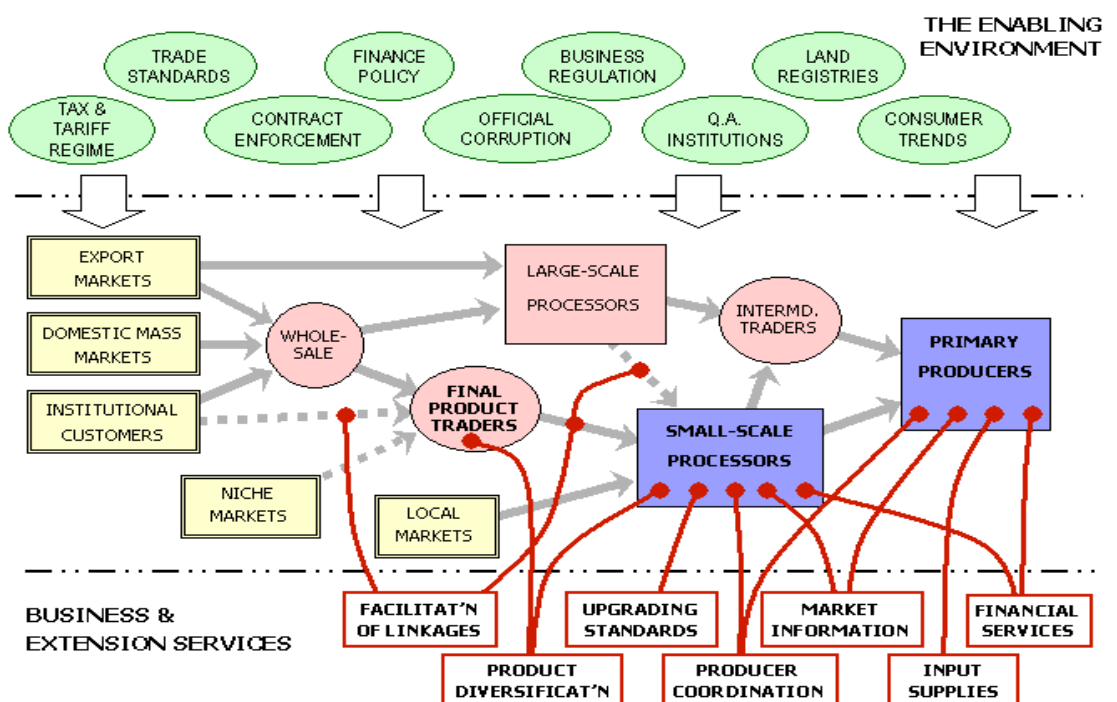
THE ENABLING ENVIRONMENT

TRADE STANDARDS

FINANCE POLICY

BUSINESS REGULATION

LAND REGISTRIES

TAX & TARIFF REGIME

CONTRACT ENFORCEMENT

OFFICIAL CORRUPTION

Q.A. INSTITUTIONS

CONSUMER TRENDS

EXPORT MARKETS

DOMESTIC MASS MARKETS

INSTITUTIONAL CUSTOMERS

NICHE MARKETS

LOCAL MARKETS

WHOLE-SALE

LARGE-SCALE PROCESSORS

INTERMD. TRADERS

PRIMARY PRODUCERS

FINAL PRODUCT TRADERS

SMALL-SCALE PROCESSORS

BUSINESS & EXTENSION SERVICES

FACILITAT'N OF LINKAGES

UPGRADING STANDARDS

MARKET INFORMATION

FINANCIAL SERVICES

PRODUCT DIVERSIFICAT'N

PRODUCER COORDINATION

INPUT SUPPLIES